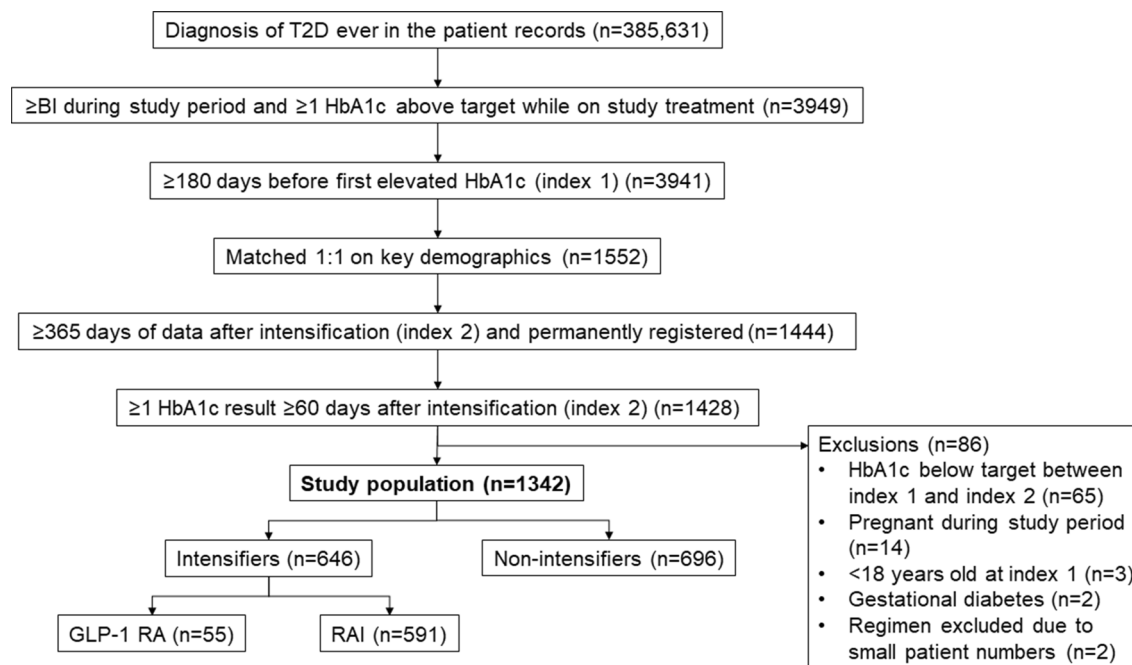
Diagnosis of T2D ever in the patient records (n=385,631)

≥BI during study period and ≥1 HbA1c above target while on study treatment (n=3949)

≥180 days before first elevated HbA1c (index 1) (n=3941)

Matched 1:1 on key demographics (n=1552)

≥365 days of data after intensification (index 2) and permanently registered (n=1444)

≥1 HbA1c result ≥60 days after intensification (index 2) (n=1428)

Exclusions (n=86)
• HbA1c below target between index 1 and index 2 (n=65)
• Pregnant during study period (n=14)
• <18 years old at index 1 (n=3)
• Gestational diabetes (n=2)
• Regimen excluded due to small patient numbers (n=2)

**Study population (n=1342)**

Intensifiers (n=646)

Non-intensifiers (n=696)

GLP-1 RA (n=55)

RAI (n=591)